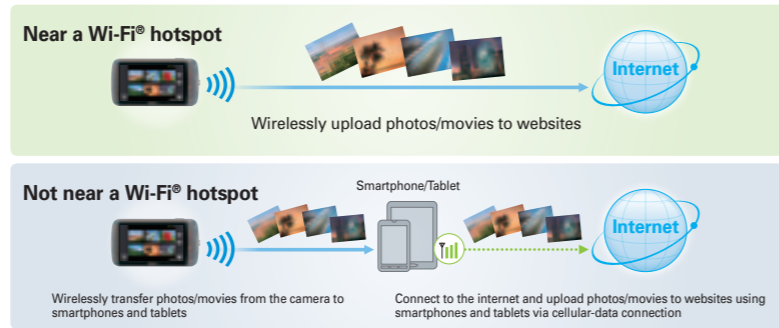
Near a Wi-Fi® hotspot

Internet

Wirelessly upload photos/movies to websites

Not near a Wi-Fi® hotspot

Smartphone/Tablet

Internet

Wirelessly transfer photos/movies from the camera to smartphones and tablets

Connect to the internet and upload photos/movies to websites using smartphones and tablets via cellular-data connection